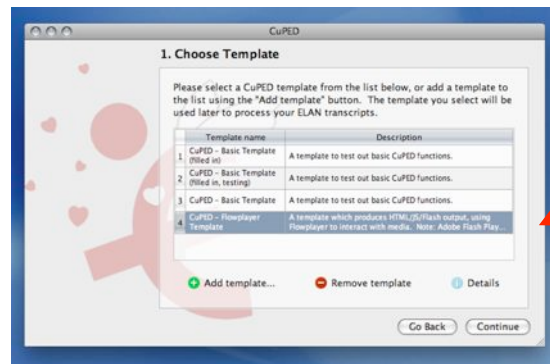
CuPED

1. Choose Template

Please select a CuPED template from the list below, or add a template to the list using the "Add template" button. The template you select will be used later to process your ELAN transcripts.

| | Template name | Description |
|---|---|---|
| 1 | CuPED – Basic Template (filled in) | A template to test out basic CuPED functions. |
| 2 | CuPED – Basic Template (filled in, testing) | A template to test out basic CuPED functions. |
| 3 | CuPED – Basic Template | A template to test out basic CuPED functions. |
| 4 | CuPED – Flowplayer Template | A template which produces HTML/JS/Flash output, using Flowplayer to interact with media. Note: Adobe Flash Play... |

Add template...

Remove template

Details

Go Back

Continue